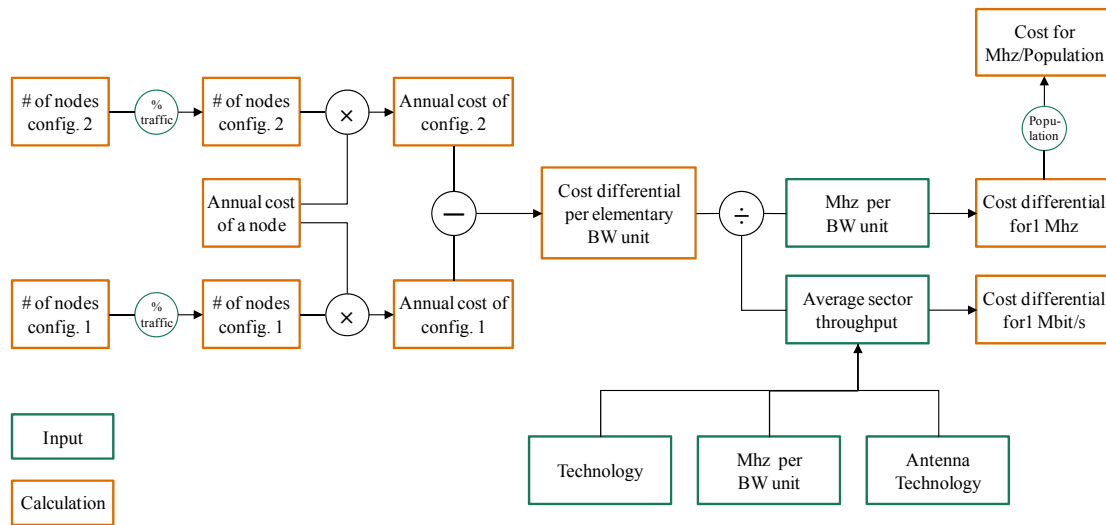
# of nodes config. 2

% traffic

# of nodes config. 2

×

Annual cost of config. 2

Cost for Mhz/Population

Popu-lation

Annual cost of a node

—

Cost differential per elementary BW unit

÷

Mhz per BW unit

Cost differential for1 Mhz

# of nodes config. 1

% traffic

# of nodes config. 1

×

Annual cost of config. 1

Average sector throughput

Cost differential for1 Mbit/s

Input

Calculation

Technology

Mhz per BW unit

Antenna Technology